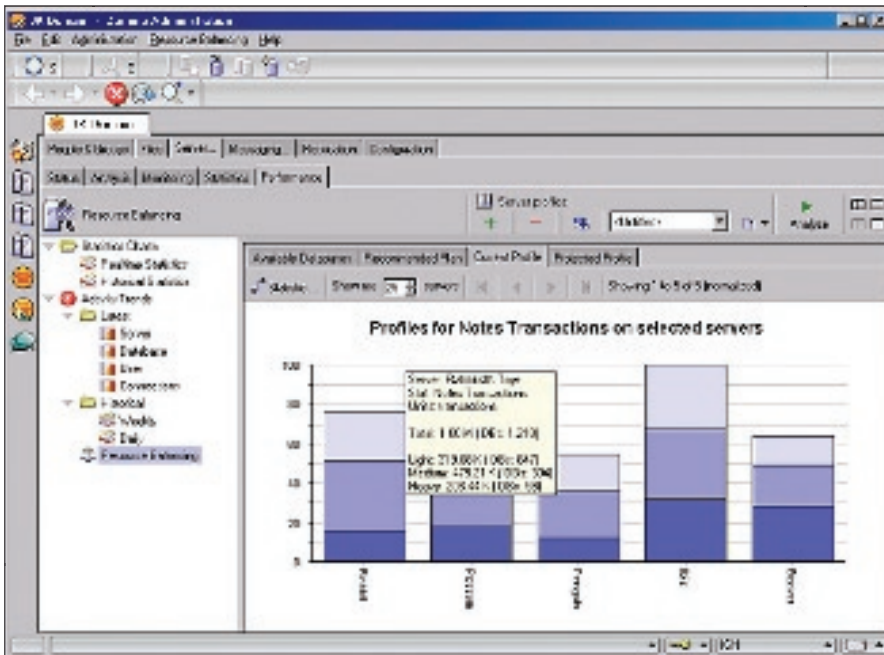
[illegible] - Domino Administrator
File Edit Administration Resource Balancing Help

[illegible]

People & Groups | Files | Server | Messaging | Replication | Configuration
Status | Analysis | Monitoring | Statistics | Performance

Resource Balancing

Server profiles
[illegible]
Analyze

Business Charts
Realtime Statistics
Historical Statistics
Activity Trends
Latest
Server
Database
User
Connection
Historical
Weekly
Daily
Resource Balancing

Available Data Servers | Recommended Moves | Current Profile | Projected Profile
Show top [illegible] servers
Showing 1 to 5 of 5 (normalized)

Profiles for Notes Transactions on selected servers

Server: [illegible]
Stat: Notes Transactions
Unit: transactions

Total: 1 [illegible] (DB: 1,213)

Light: 219.88 K (DB: 847)
Medium: 479.21 K (DB: 304)
Heavy: 339.44 K (DB: 58)

100
80
60
40
20
0

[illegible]
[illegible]
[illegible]
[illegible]
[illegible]

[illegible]